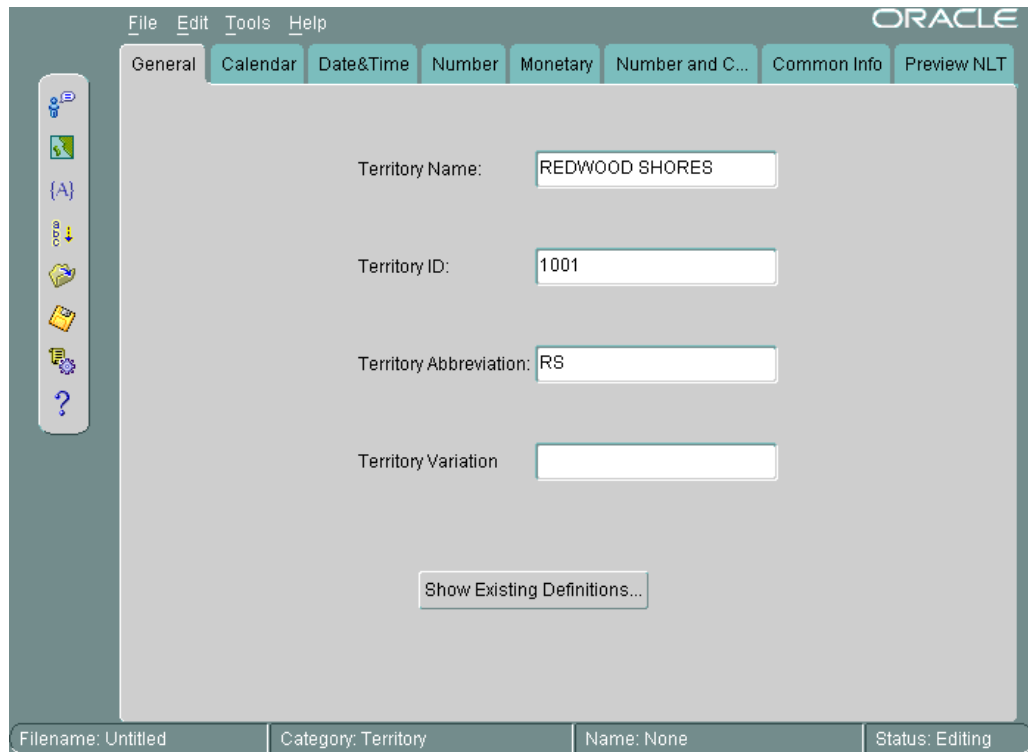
File Edit Tools Help

ORACLE

General | Calendar | Date&Time | Number | Monetary | Number and C... | Common Info | Preview NLT

{A}

?

Territory Name: REDWOOD SHORES

Territory ID: 1001

Territory Abbreviation: RS

Territory Variation

Show Existing Definitions...

Filename: Untitled | Category: Territory | Name: None | Status: Editing